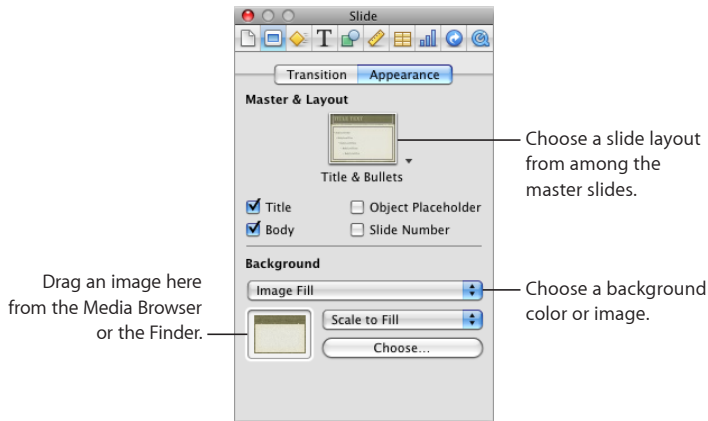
Slide

Transition Appearance

Master & Layout

Title & Bullets

Choose a slide layout from among the master slides.

Title
Object Placeholder
Body
Slide Number

Background

Image Fill

Choose a background color or image.

Drag an image here from the Media Browser or the Finder.

Scale to Fill

Choose...